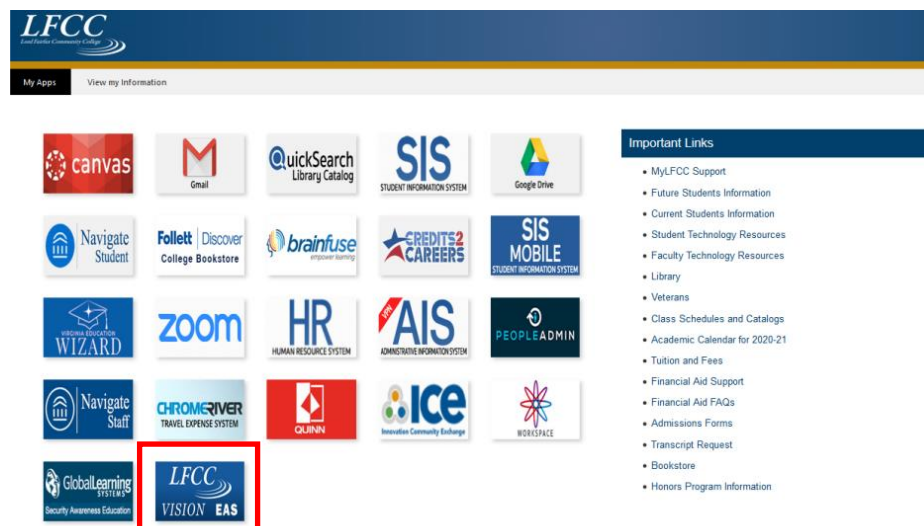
LFCC
Lord Fairfax Community College

My Apps
View my Information

canvas
Gmail
QuickSearch Library Catalog
SIS STUDENT INFORMATION SYSTEM
Google Drive
Navigate Student
Follett Discover College Bookstore
brainfuse empower learning
CREDITS2CAREERS
SIS MOBILE STUDENT INFORMATION SYSTEM
VIRGINIA EDUCATION WIZARD
zoom
HR HUMAN RESOURCE SYSTEM
VPN AIS ADMINISTRATIVE INFORMATION SYSTEM
PEOPLEADMIN
Navigate Staff
CHROMERIVER TRAVEL EXPENSE SYSTEM
QUINN
ICE Innovation Community Exchange
WORKSPACE
GlobalLearning SYSTEMS Security Awareness Education
LFCC VISION EAS

Important Links
• MyLFCC Support
• Future Students Information
• Current Students Information
• Student Technology Resources
• Faculty Technology Resources
• Library
• Veterans
• Class Schedules and Catalogs
• Academic Calendar for 2020-21
• Tuition and Fees
• Financial Aid Support
• Financial Aid FAQs
• Admissions Forms
• Transcript Request
• Bookstore
• Honors Program Information